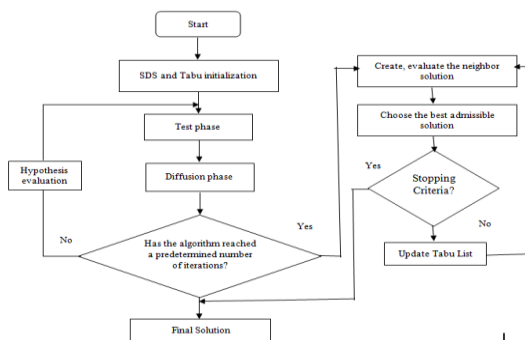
Start

SDS and Tabu initialization

Test phase

Hypothesis evaluation

Diffusion phase

No

Has the algorithm reached a predetermined number of iterations?

Yes

Final Solution

Create, evaluate the neighbor solution

Choose the best admissible solution

Yes

Stopping Criteria?

No

Update Tabu List